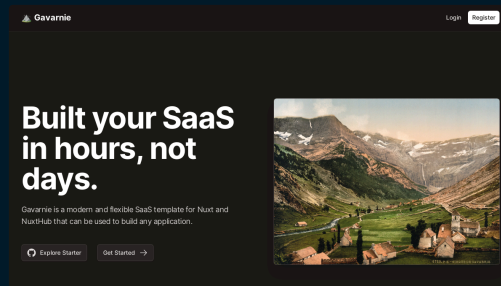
Gavarnie

Login Register

Built your SaaS in hours, not days.

Gavarnie is a modern and flexible SaaS template for Nuxt and NuxtHub that can be used to build any application.

Explore Starter

Get Started →